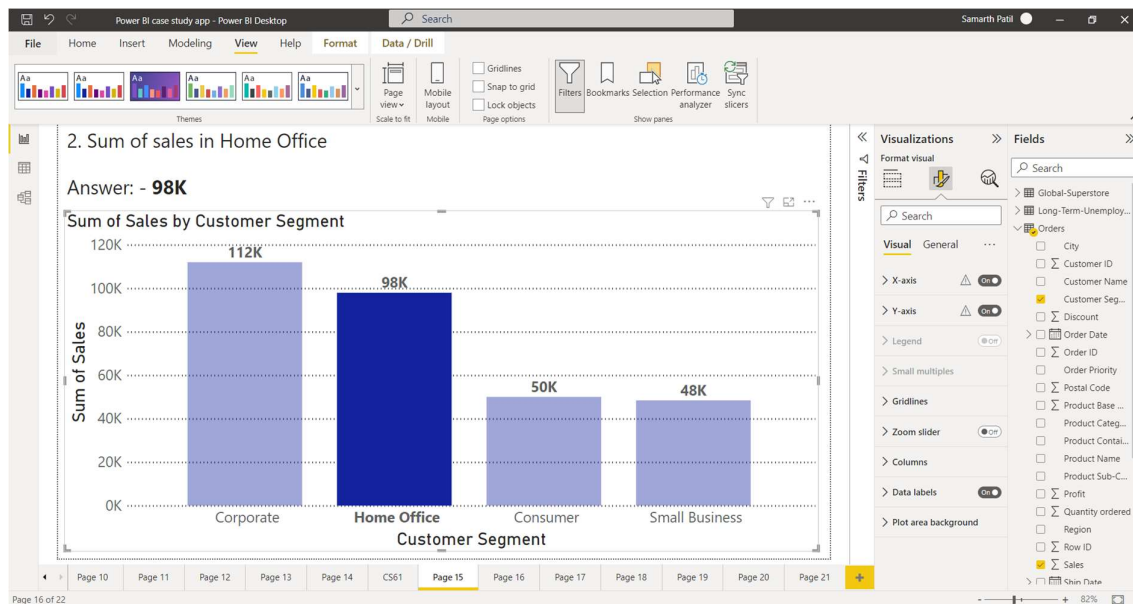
Power BI case study app - Power BI Desktop

Search

Samarth Patil

File Home Insert Modeling View Help Format Data / Drill

Themes

Page view

Mobile layout

Scale to fit Mobile

Gridlines

Snap to grid

Lock objects

Page options

Filters Bookmarks Selection Performance analyzer Sync slicers

Show panes

2. Sum of sales in Home Office

Answer: - **98K**

Sum of Sales by Customer Segment

| Customer Segment | Sum of Sales |
|---|---|
| Corporate | 112K |
| Home Office | 98K |
| Consumer | 50K |
| Small Business | 48K |

120K
100K
80K
60K
40K
20K
0K

Sum of Sales

Customer Segment

Filters

Visualizations

Format visual

Search

Visual General

X-axis On

Y-axis On

Legend Off

Small multiples

Gridlines

Zoom slider Off

Columns

Data labels On

Plot area background

Fields

Search

Global-Superstore

Long-Term-Unemploy...

Orders

City

Customer ID

Customer Name

Customer Seg...

Discount

Order Date

Order ID

Order Priority

Postal Code

Product Base ...

Product Categ...

Product Contai...

Product Name

Product Sub-C...

Profit

Quantity ordered

Region

Row ID

Sales

Ship Date

Page 10 Page 11 Page 12 Page 13 Page 14 CS61 Page 15 Page 16 Page 17 Page 18 Page 19 Page 20 Page 21 +

Page 16 of 22

82%